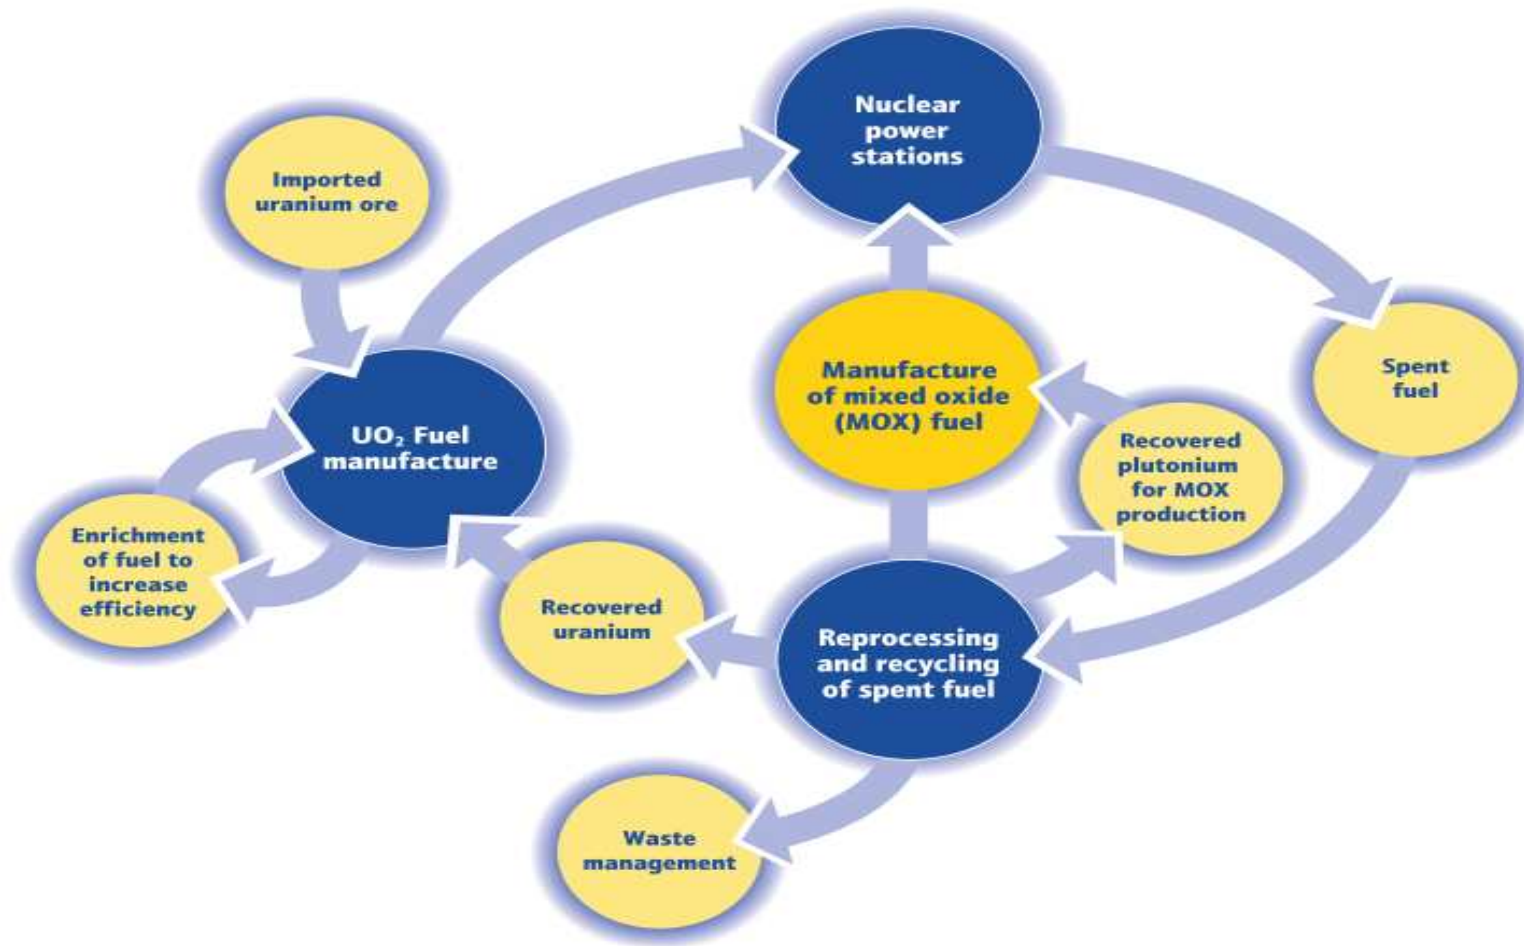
Nuclear power stations

Imported uranium ore

Spent fuel

Manufacture of mixed oxide (MOX) fuel

$UO_2$ Fuel manufacture

Recovered plutonium for MOX production

Enrichment of fuel to increase efficiency

Recovered uranium

Reprocessing and recycling of spent fuel

Waste management